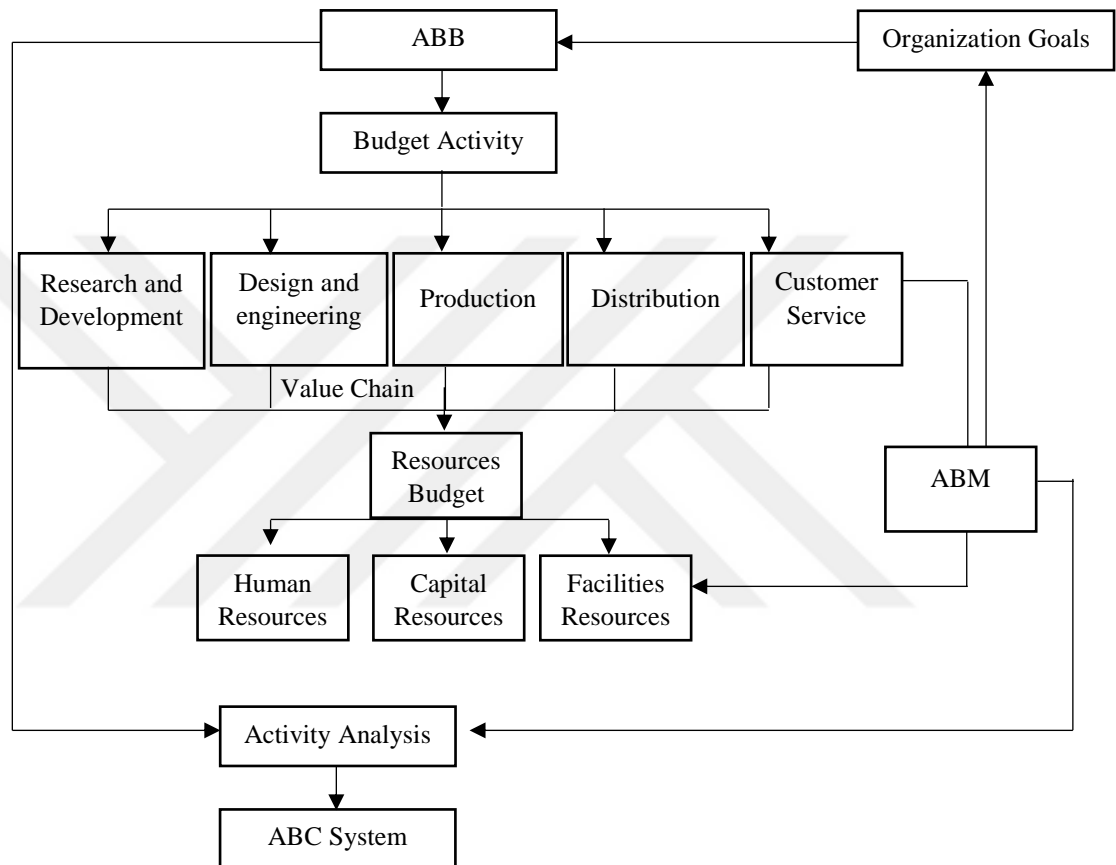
ABB

Organization Goals

Budget Activity

Research and Development

Design and engineering

Production

Distribution

Customer Service

Value Chain

Resources Budget

ABM

Human Resources

Capital Resources

Facilities Resources

Activity Analysis

ABC System